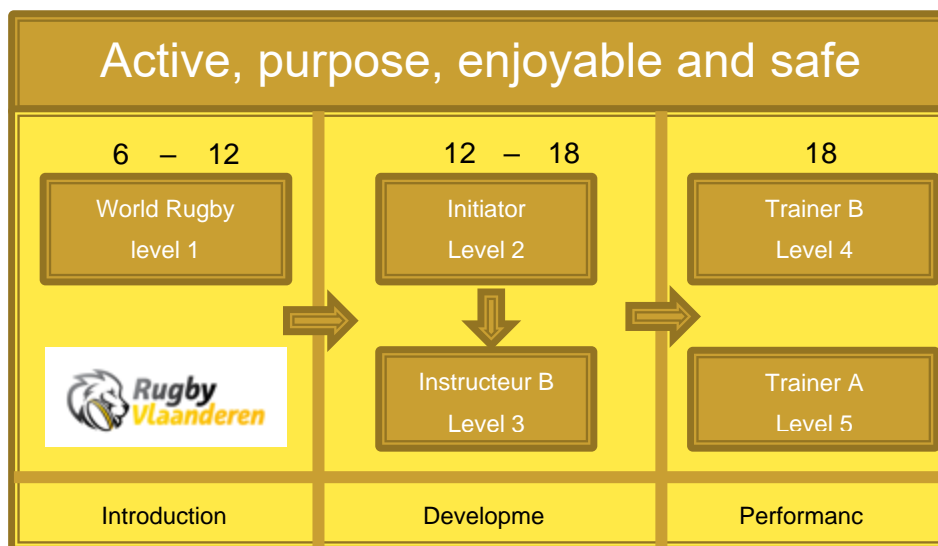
Active, purpose, enjoyable and safe

6 – 12

World Rugby
level 1

Rugby Vlaanderen

Introduction

12 – 18

Initiator
Level 2

Instructeur B
Level 3

Developme

18

Trainer B
Level 4

Trainer A
Level 5

Performanc